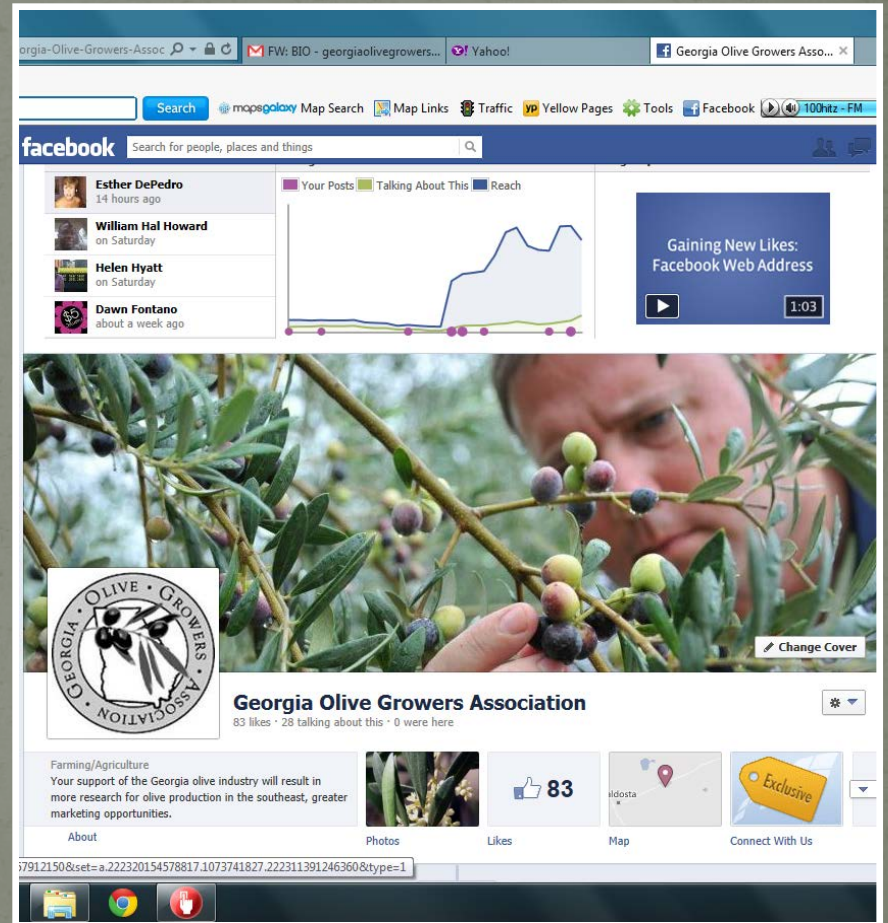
orgia-Olive-Growers-Assoc
FW: BIO - georgiaolivegrowers...
Yahoo!
Georgia Olive Growers Asso...

Search
mapsgalaxy Map Search
Map Links
Traffic
YP Yellow Pages
Tools
Facebook
100hitz - FM

facebook
Search for people, places and things

Esther DePedro
14 hours ago
William Hal Howard
on Saturday
Helen Hyatt
on Saturday
Dawn Fontano
about a week ago

Your Posts
Talking About This
Reach

Gaining New Likes: Facebook Web Address
1:03

OLIVE GROWERS ASSOCIATION GEORGIA

Change Cover

Georgia Olive Growers Association
83 likes · 28 talking about this · 0 were here

Farming/Agriculture
Your support of the Georgia olive industry will result in more research for olive production in the southeast, greater marketing opportunities.
About

Photos
83
Likes
aldosta
Map
Exclusive
Connect With Us

579121508&set=a.222320154578817.1073741827.222311391246360&type=1